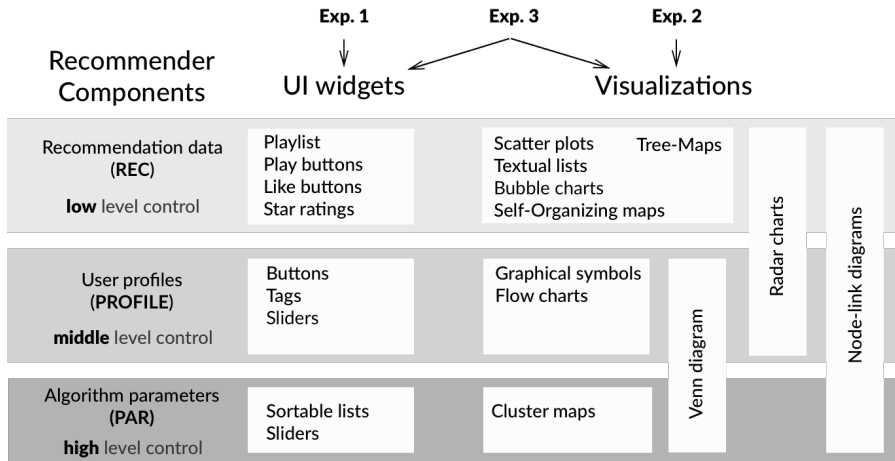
Exp. 1    Exp. 3    Exp. 2

Recommender Components

UI widgets

Visualizations

Recommendation data (REC)
**low** level control

Playlist
Play buttons
Like buttons
Star ratings

Scatter plots
Textual lists
Bubble charts
Self-Organizing maps

Tree-Maps

Radar charts

Node-link diagrams

User profiles (PROFILE)
**middle** level control

Buttons
Tags
Sliders

Graphical symbols
Flow charts

Venn diagram

Algorithm parameters (PAR)
**high** level control

Sortable lists
Sliders

Cluster maps